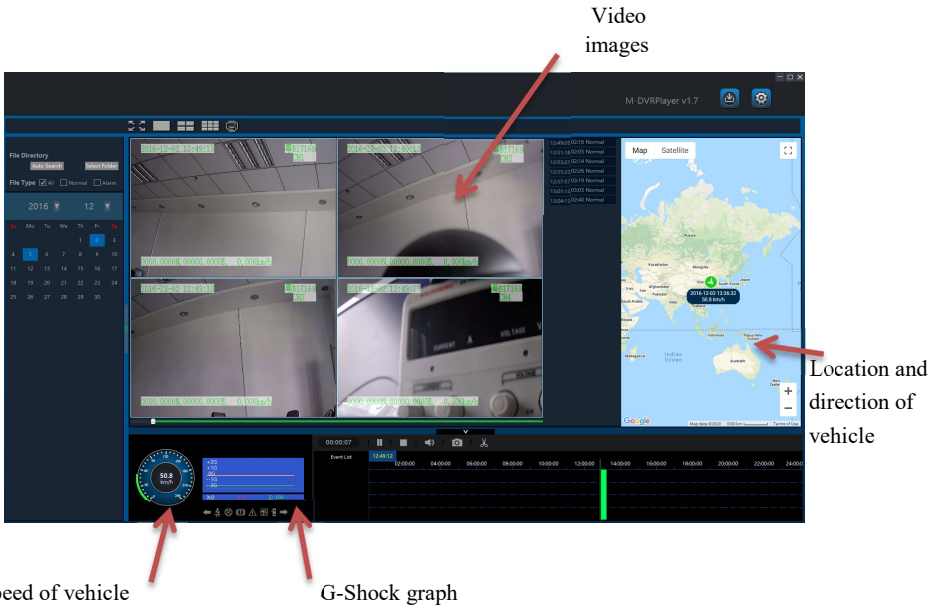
Video images

M-DVRPlayer v1.7

File Directory
Auto Search
Select Folder
File Type
All
Normal
Alarm

2016
12

Su Mo Tu We Th Fr Sa
1 2 3
4 5 6 7 8 9 10
11 12 13 14 15 16 17
18 19 20 21 22 23 24
25 26 27 28 29 30

2016-12-02 12:49:13
2016-12-02 12:49:13
2016-12-02 12:49:13
2016-12-02 12:49:13

12:49:05 02:16 Normal
12:51:18 02:05 Normal
12:53:21 02:14 Normal
12:55:33 02:26 Normal
12:57:57 03:19 Normal
13:01:13 03:03 Normal
13:04:11 02:40 Normal

Map
Satellite

2016-12-03 13:36:32
50.8 km/h

Google

Location and direction of vehicle

50.8
km/h

+2G
+1G
0G
-1G
-2G

00:00:07

Event List
12:49:12
02:00:00
04:00:00
06:00:00
08:00:00
10:00:00
12:00:00
14:00:00
16:00:00
18:00:00
20:00:00
22:00:00
24:00

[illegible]peed of vehicle

G-Shock graph